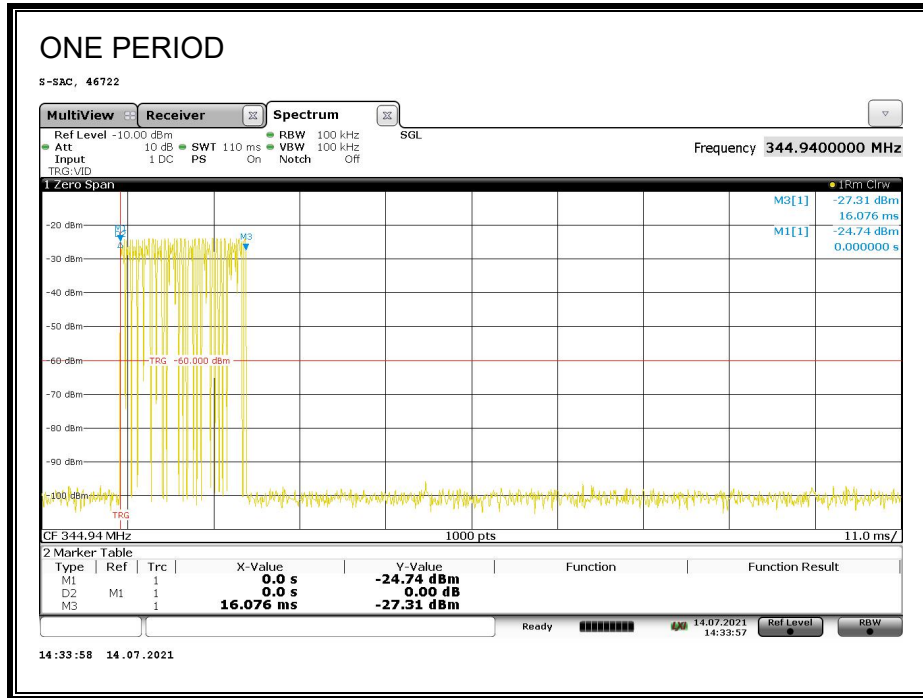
ONE PERIOD

S-SAC, 46722

MultiView Receiver Spectrum

Ref Level -10.00 dBm
Att 10 dB SWT 110 ms RBW 100 kHz SGL
Input 1 DC PS On VBW 100 kHz
Notch Off
TRG:VID

Frequency 344.9400000 MHz

1 Zero Span
1Rm Clrw

M3[1] -27.31 dBm
16.076 ms
M1[1] -24.74 dBm
0.000000 s

-20 dBm
-30 dBm
-40 dBm
-50 dBm
-60 dBm
-70 dBm
-80 dBm
-90 dBm
-100 dBm

M1
M3
TRG -60.000 dBm
TRG

CF 344.94 MHz 1000 pts 11.0 ms/

2 Marker Table

| Type | Ref | Trc | X-Value | Y-Value | Function | Function Result |
|---|---|---|---|---|---|---|
| M1 | | 1 | 0.0 s | -24.74 dBm | | |
| D2 | M1 | 1 | 0.0 s | 0.00 dB | | |
| M3 | | 1 | 16.076 ms | -27.31 dBm | | |

Ready 14.07.2021 14:33:57 Ref Level RBW

14:33:58 14.07.2021